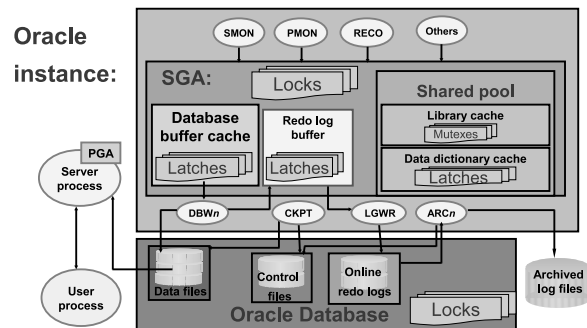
Oracle instance:

SMON
PMON
RECO
Others

SGA:

Locks

Shared pool

Database buffer cache

Latches

Redo log buffer

Latches

Library cache

Mutexes

Data dictionary cache

Latches

PGA

Server process

User process

DBW$n$

CKPT

LGWR

ARC$n$

Data files

Control files

Online redo logs

Archived log files

Oracle Database

Locks